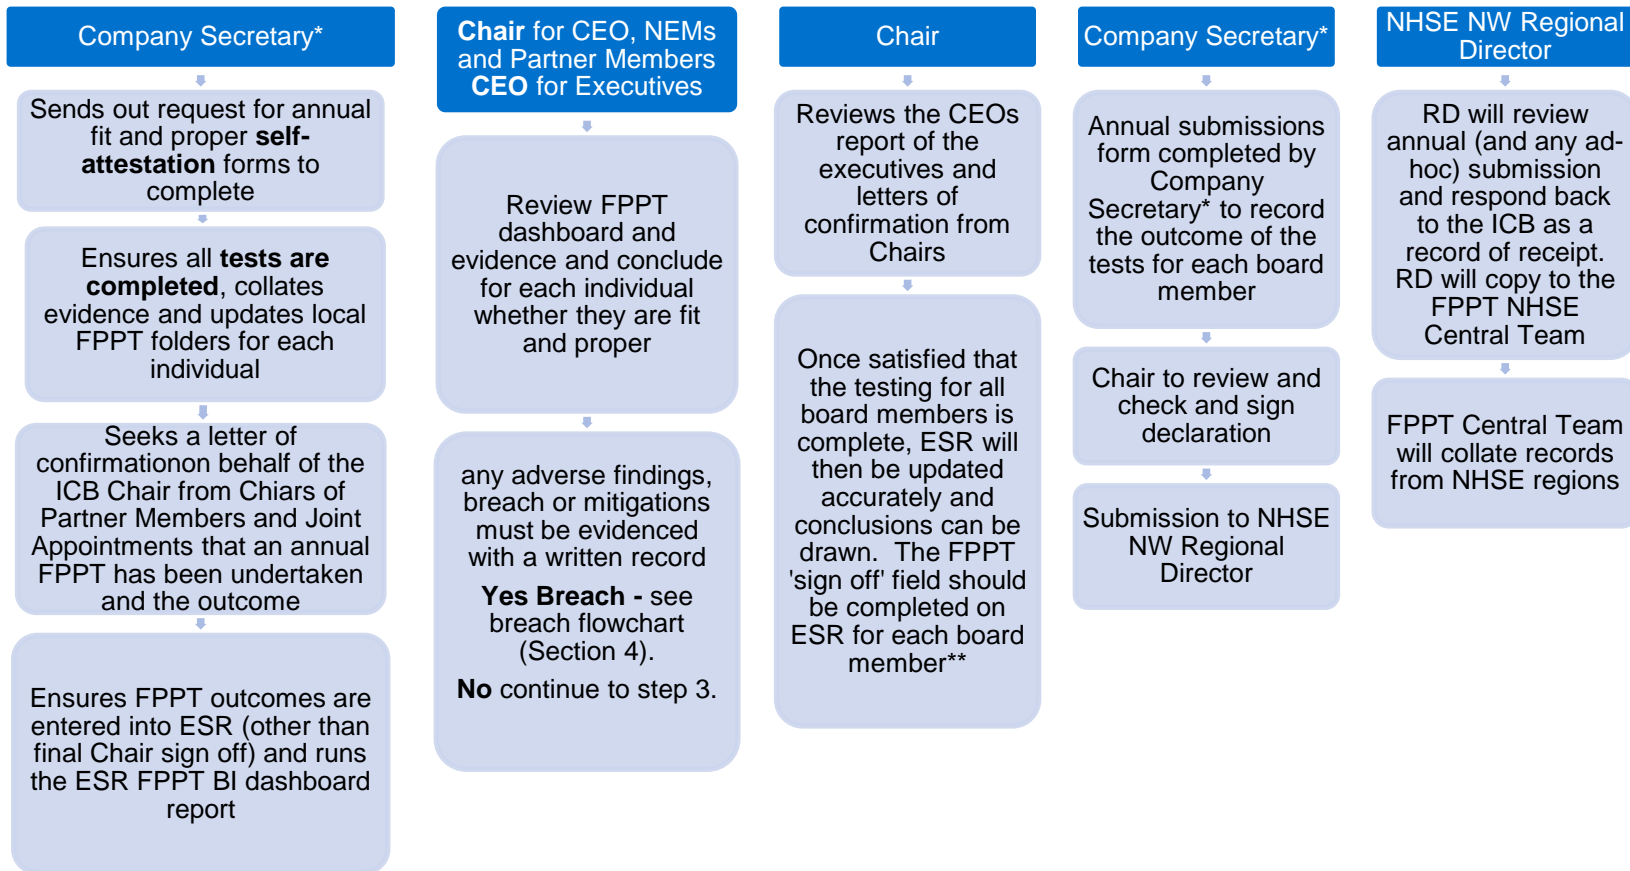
Company Secretary*

Sends out request for annual fit and proper **self-attestation** forms to complete

Ensures all **tests are completed**, collates evidence and updates local FPPT folders for each individual

Seeks a letter of confirmationon behalf of the ICB Chair from Chairs of Partner Members and Joint Appointments that an annual FPPT has been undertaken and the outcome

Ensures FPPT outcomes are entered into ESR (other than final Chair sign off) and runs the ESR FPPT BI dashboard report

**Chair** for CEO, NEMs and Partner Members **CEO** for Executives

Review FPPT dashboard and evidence and conclude for each individual whether they are fit and proper

any adverse findings, breach or mitigations must be evidenced with a written record

**Yes Breach -** see breach flowchart (Section 4).

**No** continue to step 3.

Chair

Reviews the CEOs report of the executives and letters of confirmation from Chairs

Once satisfied that the testing for all board members is complete, ESR will then be updated accurately and conclusions can be drawn. The FPPT 'sign off' field should be completed on ESR for each board member**

Company Secretary*

Annual submissions form completed by Company Secretary* to record the outcome of the tests for each board member

Chair to review and check and sign declaration

Submission to NHSE NW Regional Director

NHSE NW Regional Director

RD will review annual (and any ad-hoc) submission and respond back to the ICB as a record of receipt. RD will copy to the FPPT NHSE Central Team

FPPT Central Team will collate records from NHSE regions